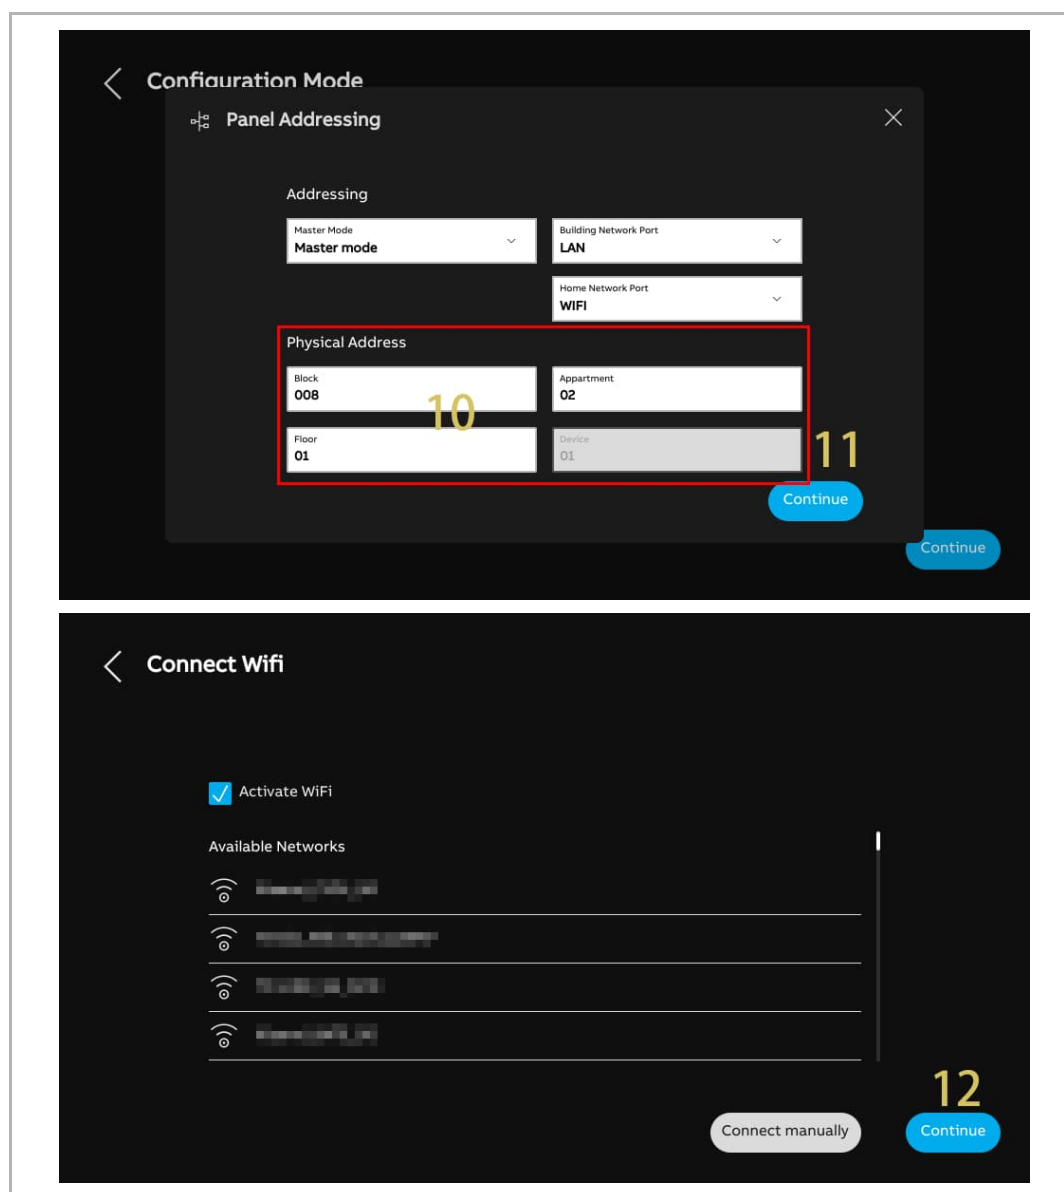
Configuration Mode

Panel Addressing

Addressing

Master Mode
Master mode

Building Network Port
LAN

Home Network Port
WIFI

Physical Address

Block
008

Appartment
02

10

Floor
01

Device
01

11

Continue

Continue

Connect Wifi

Activate WiFi

Available Networks

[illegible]

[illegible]

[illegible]

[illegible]

12

Connect manually

Continue